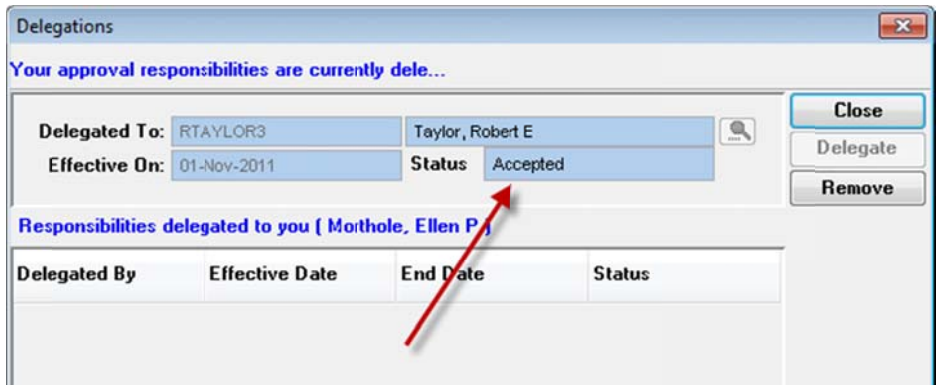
Delegations

Your approval responsibilities are currently dele...

Delegated To: RTAYLOR3 Taylor, Robert E

Effective On: 01-Nov-2011 Status Accepted

Close

Delegate

Remove

Responsibilities delegated to you ( Morthole, Ellen P )

| Delegated By | Effective Date | End Date | Status |
|---|---|---|---|